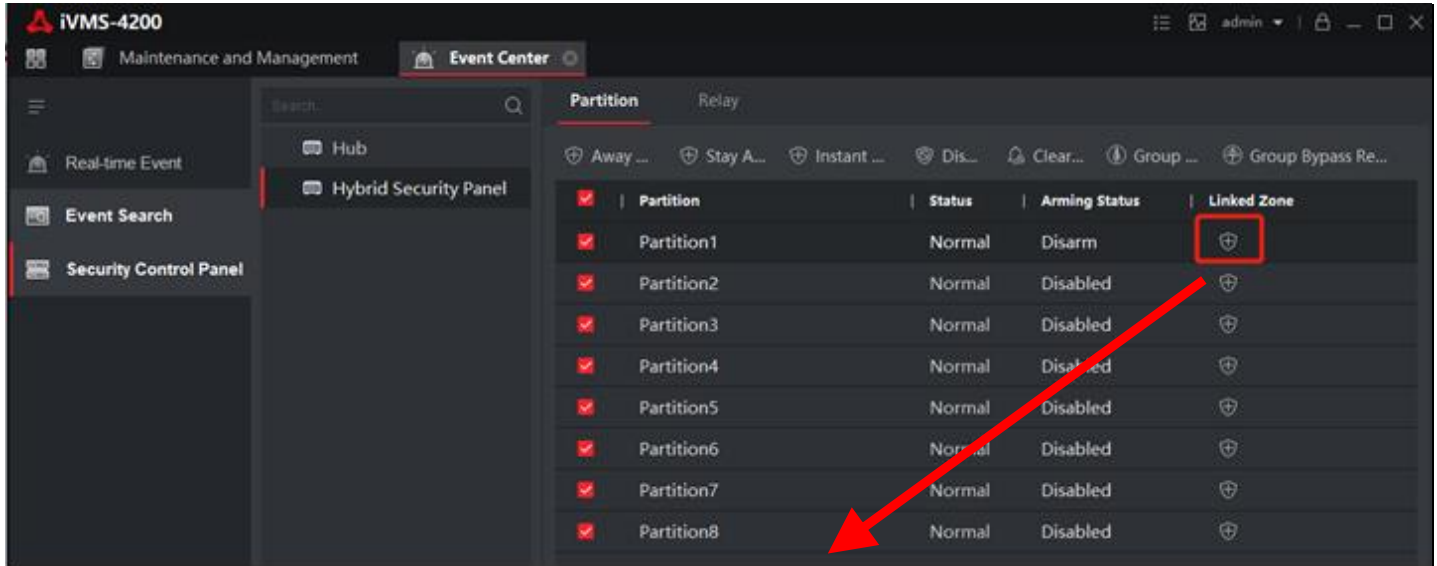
iVMS-4200

admin

Maintenance and Management

Event Center

Real-time Event

Event Search

Security Control Panel

Search...

Hub

Hybrid Security Panel

Partition

Relay

Away ...

Stay A...

Instant ...

Dis...

Clear...

Group ...

Group Bypass Re...

| Partition | Status | Arming Status | Linked Zone |
|---|---|---|---|
| Partition1 | Normal | Disarm | |
| Partition2 | Normal | Disabled | |
| Partition3 | Normal | Disabled | |
| Partition4 | Normal | Disabled | |
| Partition5 | Normal | Disabled | |
| Partition6 | Normal | Disabled | |
| Partition7 | Normal | Disabled | |
| Partition8 | Normal | Disabled | |